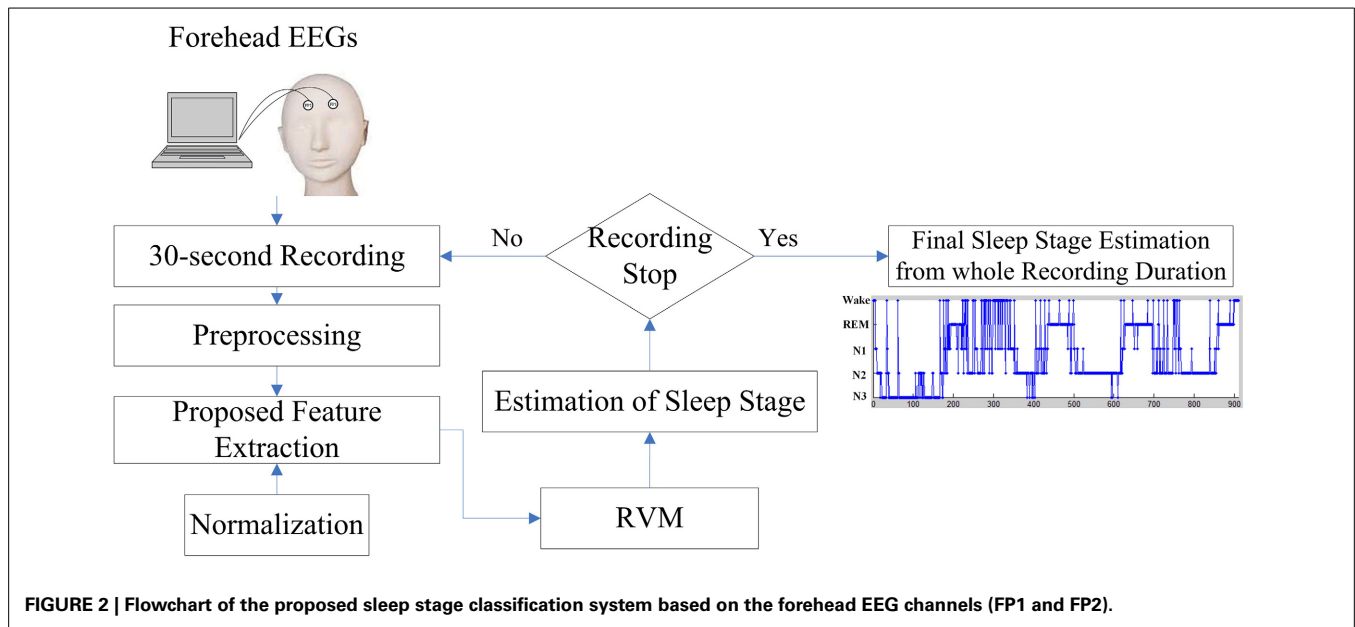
Forehead EEGs

FP1 FP2

30-second Recording

No

Recording Stop

Yes

Final Sleep Stage Estimation from whole Recording Duration

Wake
REM
N1
N2
N3

0 100 200 300 400 500 600 700 800 900

Preprocessing

Estimation of Sleep Stage

Proposed Feature Extraction

Normalization

RVM

**FIGURE 2 | Flowchart of the proposed sleep stage classification system based on the forehead EEG channels (FP1 and FP2).**